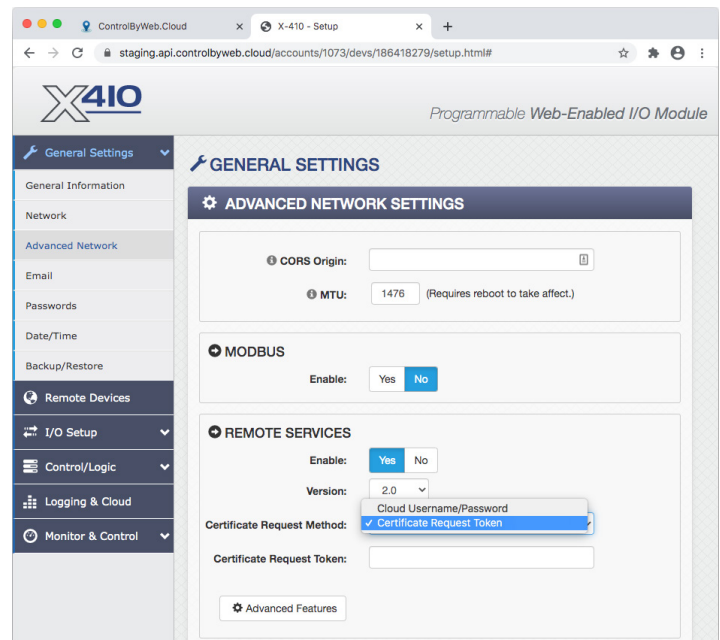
ControlByWeb.Cloud ×
X-410 - Setup ×
+
staging.api.controlbyweb.cloud/accounts/1073/devs/186418279/setup.html#

X410
Programmable Web-Enabled I/O Module

General Settings
General Information
Network
Advanced Network
Email
Passwords
Date/Time
Backup/Restore
Remote Devices
I/O Setup
Control/Logic
Logging & Cloud
Monitor & Control

GENERAL SETTINGS

ADVANCED NETWORK SETTINGS

CORS Origin:
MTU: 1476 (Requires reboot to take affect.)

MODBUS
Enable: Yes No

REMOTE SERVICES
Enable: Yes No
Version: 2.0
Certificate Request Method: Cloud Username/Password
✓ Certificate Request Token
Certificate Request Token:

Advanced Features